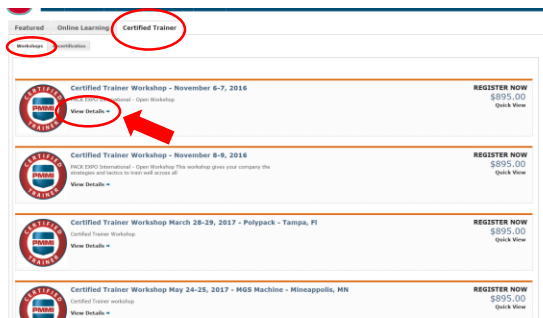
Featured Online Learning Certified Trainer

Workshops Certification

CERTIFIED PMMI TRAINER

Certified Trainer Workshop - November 6-7, 2016

PACK EXPO International - Open Workshop

View Details

REGISTER NOW
$895.00
Quick View

CERTIFIED PMMI TRAINER

Certified Trainer Workshop - November 8-9, 2016

PACK EXPO International - Open Workshop This workshop gives your company the strategies and tactics to train well across all

View Details

REGISTER NOW
$895.00
Quick View

CERTIFIED PMMI TRAINER

Certified Trainer Workshop March 28-29, 2017 - Polypack - Tampa, Fl

Certified Trainer Workshop

View Details

REGISTER NOW
$895.00
Quick View

CERTIFIED PMMI TRAINER

Certified Trainer Workshop May 24-25, 2017 - MGS Machine - Mineappolis, MN

Certified Trainer workshop

View Details

REGISTER NOW
$895.00
Quick View